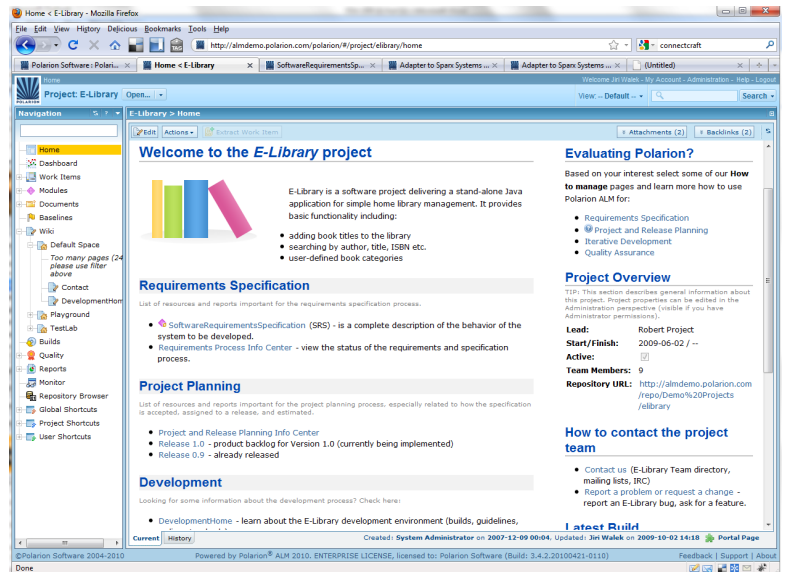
Home < E-Library - Mozilla Firefox

File Edit View History Delicious Bookmarks Tools Help

http://almdemo.polarion.com/polarion/#/project/elibrary/home

connectcraft

Polarion Software : Polari... | Home < E-Library | SoftwareRequirementsSp... | Adapter to Sparx Systems ... | Adapter to Sparx Systems ... | (Untitled)

Home

Welcome Jiri Walek - My Account - Administration - Help - Logout

POLARION

Project: E-Library Open...

View: -- Default -- Search

Navigation

Home
Dashboard
Work Items
Modules
Documents
Baselines
Wiki
Default Space
Too many pages (24) please use filter above
Contact
DevelopmentHom
Playground
TestLab
Builds
Quality
Reports
Monitor
Repository Browser
Global Shortcuts
Project Shortcuts
User Shortcuts

E-Library > Home

Edit Actions Extract Work Item

Attachments (2) Backlinks (2)

Welcome to the E-Library project

E-Library is a software project delivering a stand-alone Java application for simple home library management. It provides basic functionality including:

- adding book titles to the library
- searching by author, title, ISBN etc.
- user-defined book categories

Requirements Specification

List of resources and reports important for the requirements specification process.

- SoftwareRequirementsSpecification (SRS) - is a complete description of the behavior of the system to be developed.
- Requirements Process Info Center - view the status of the requirements and specification process.

Project Planning

List of resources and reports important for the project planning process, especially related to how the specification is accepted, assigned to a release, and estimated.

- Project and Release Planning Info Center
- Release 1.0 - product backlog for Version 1.0 (currently being implemented)
- Release 0.9 - already released

Development

Looking for some information about the development process? Check here:

- DevelopmentHome - learn about the E-Library development environment (builds, guidelines,

Evaluating Polarion?

Based on your interest select some of our How to manage pages and learn more how to use Polarion ALM for:

- Requirements Specification
- Project and Release Planning
- Iterative Development
- Quality Assurance

Project Overview

TIP: This section describes general information about this project. Project properties can be edited in the Administration perspective (visible if you have Administrator permissions).

| Lead: | Robert Project |
|---|---|
| Start/Finish: | 2009-06-02 / -- |
| Active: | |
| Team Members: | 9 |
| Repository URL: | http://almdemo.polarion.com/repo/Demo%20Projects/elibrary |

How to contact the project team

- Contact us (E-Library Team directory, mailing lists, IRC)
- Report a problem or request a change - report an E-Library bug, ask for a feature.

Latest Build

Current History

Created: System Administrator on 2007-12-09 00:04, Updated: Jiri Walek on 2009-10-02 14:18 Portal Page

©Polarion Software 2004-2010

Powered by Polarion® ALM 2010. ENTERPRISE LICENSE, licensed to: Polarion Software (Build: 3.4.2.20100421-0110)

Feedback | Support | About

Done